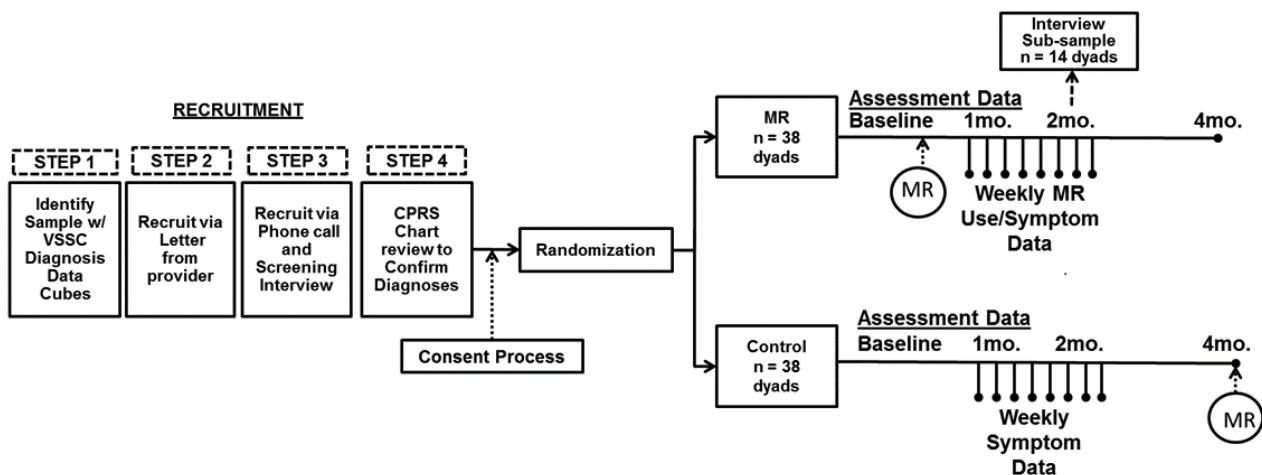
RECRUITMENT

STEP 1
Identify Sample w/ VSSC Diagnosis Data Cubes

STEP 2
Recruit via Letter from provider

STEP 3
Recruit via Phone call and Screening Interview

STEP 4
CPRS Chart review to Confirm Diagnoses

Consent Process

Randomization

MR
n = 38 dyads

Assessment Data
Baseline 1mo. 2mo. 4mo.

Interview Sub-sample
n = 14 dyads

MR

Weekly MR Use/Symptom Data

Control
n = 38 dyads

Assessment Data
Baseline 1mo. 2mo. 4mo.

Weekly Symptom Data

MR